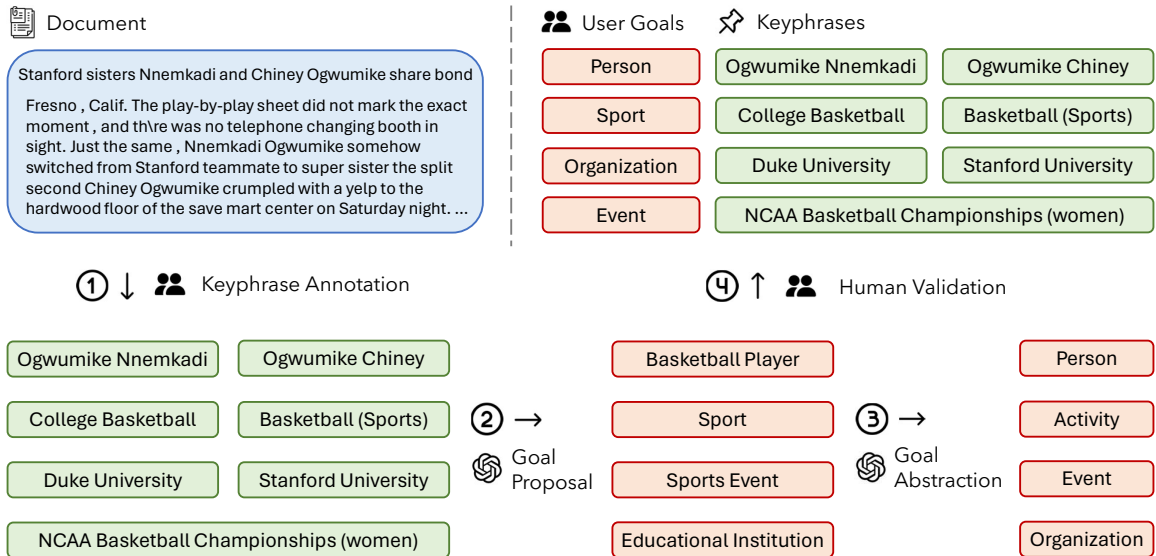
Document

Stanford sisters Nnemkadi and Chiney Ogwumike share bond

Fresno , Calif. The play-by-play sheet did not mark the exact moment , and th\re was no telephone changing booth in sight. Just the same , Nnemkadi Ogwumike somehow switched from Stanford teammate to super sister the split second Chiney Ogwumike crumpled with a yelp to the hardwood floor of the save mart center on Saturday night. ...

User Goals

Keyphrases

Person

Ogwumike Nnemkadi

Ogwumike Chiney

Sport

College Basketball

Basketball (Sports)

Organization

Duke University

Stanford University

Event

NCAA Basketball Championships (women)

1 ↓ Keyphrase Annotation

4 ↑ Human Validation

Ogwumike Nnemkadi

Ogwumike Chiney

College Basketball

Basketball (Sports)

Duke University

Stanford University

NCAA Basketball Championships (women)

2 →

Goal Proposal

Basketball Player

Sport

Sports Event

Educational Institution

3 →

Goal Abstraction

Person

Activity

Event

Organization